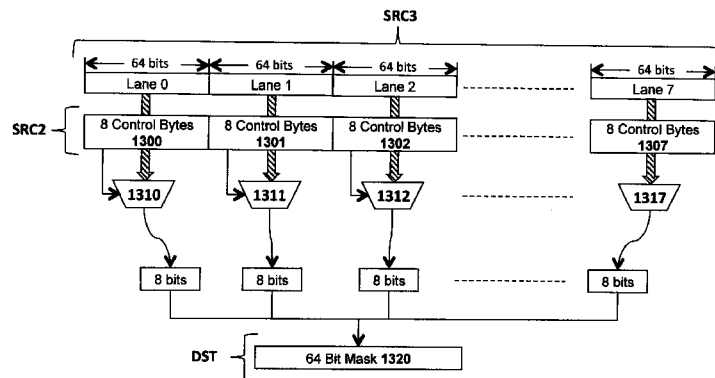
SRC3

64 bits
64 bits
64 bits
64 bits

Lane 0
Lane 1
Lane 2
Lane 7

SRC2

8 Control Bytes 1300
8 Control Bytes 1301
8 Control Bytes 1302
8 Control Bytes 1307

1310
1311
1312
1317

8 bits
8 bits
8 bits
8 bits

DST

64 Bit Mask 1320